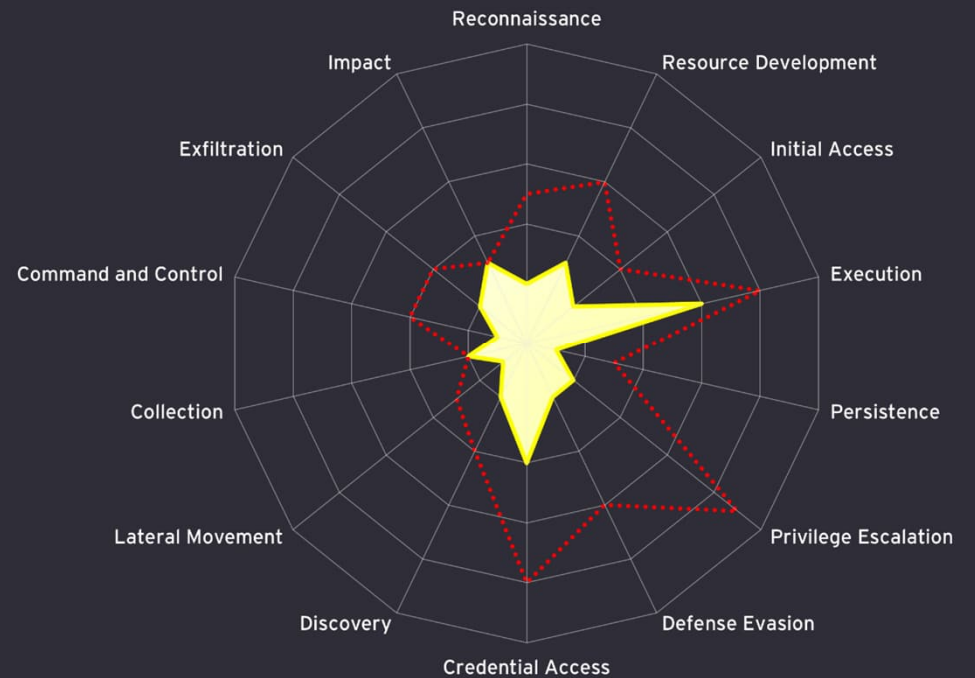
Reconnaissance
Resource Development
Initial Access
Execution
Persistence
Privilege Escalation
Defense Evasion
Credential Access
Discovery
Lateral Movement
Collection
Command and Control
Exfiltration
Impact